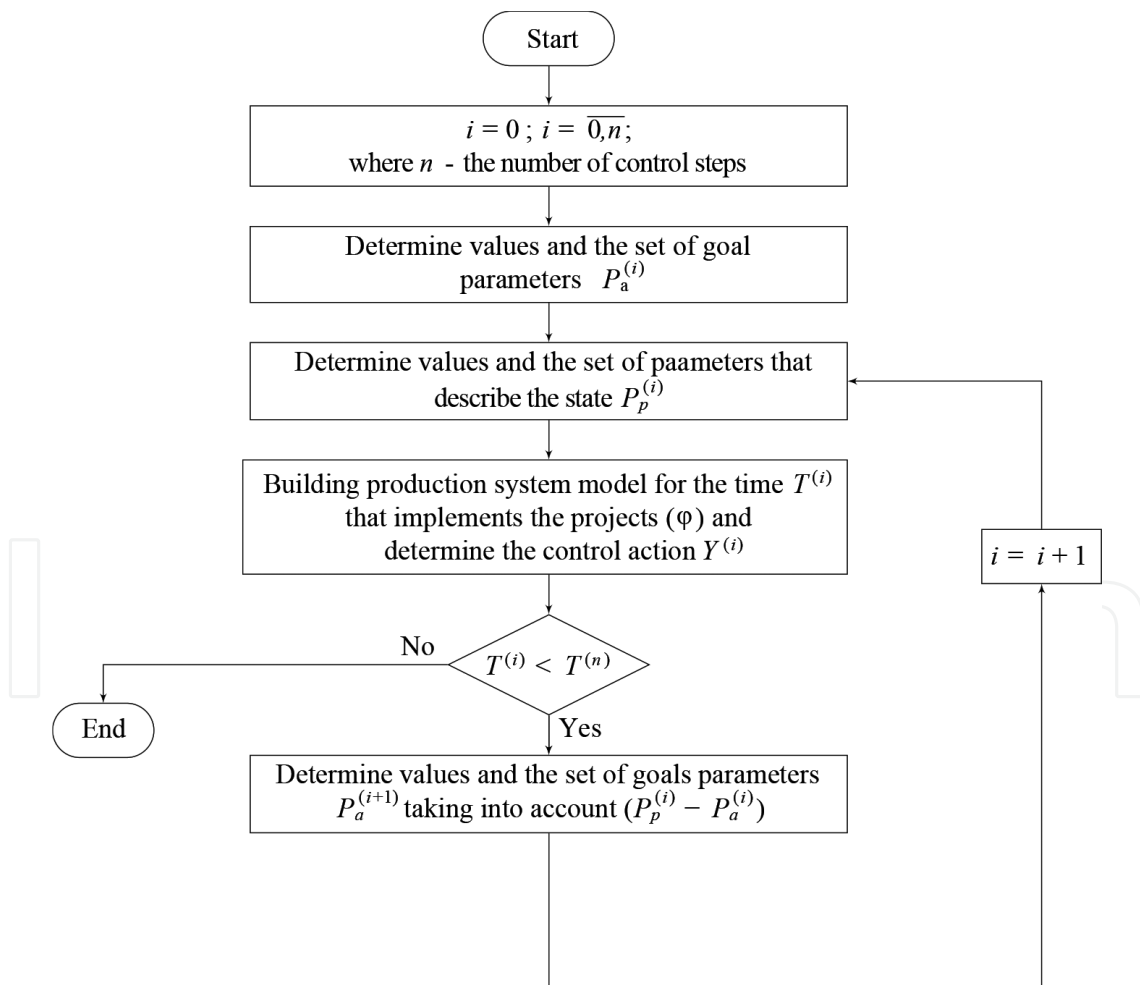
Start

$i = 0$ ; $i = \overline{0,n}$;
where $n$ - the number of control steps

Determine values and the set of goal parameters $P_{\mathrm{a}}^{(i)}$

Determine values and the set of paameters that describe the state $P_p^{(i)}$

Building production system model for the time $T^{(i)}$ that implements the projects (φ) and determine the control action $Y^{(i)}$

$i = i + 1$

No

$T^{(i)} < T^{(n)}$

End

Yes

Determine values and the set of goals parameters $P_a^{(i+1)}$ taking into account $(P_p^{(i)} - P_a^{(i)})$